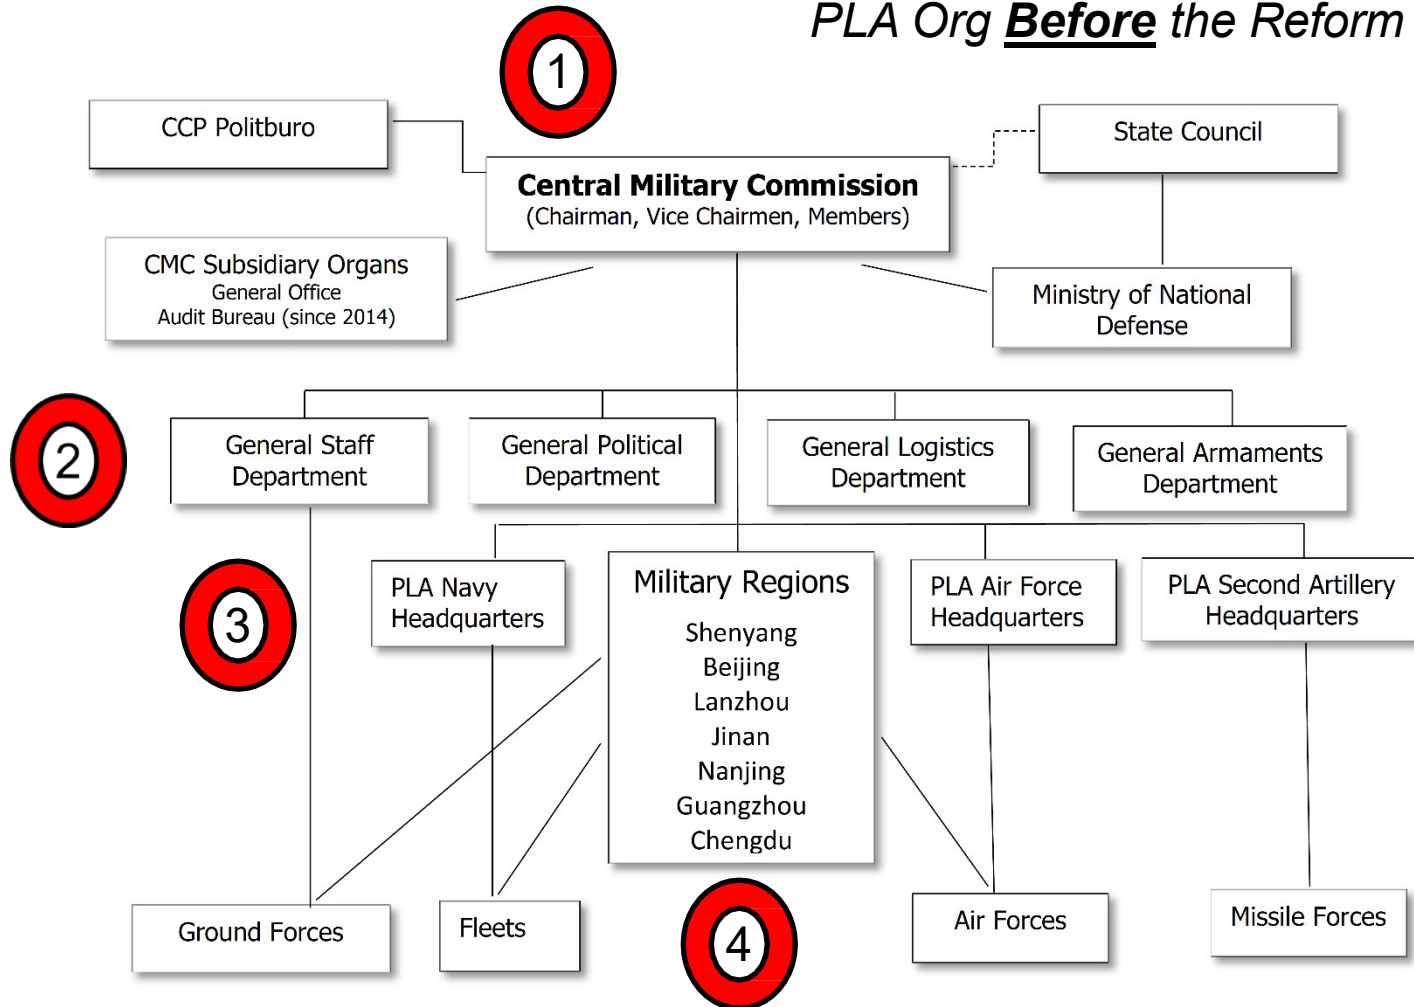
PLA Org **Before** the Reform

1

CCP Politburo

Central Military Commission
(Chairman, Vice Chairmen, Members)

State Council

CMC Subsidiary Organs
General Office
Audit Bureau (since 2014)

Ministry of National Defense

2

General Staff Department

General Political Department

General Logistics Department

General Armaments Department

3

PLA Navy Headquarters

Military Regions
Shenyang
Beijing
Lanzhou
Jinan
Nanjing
Guangzhou
Chengdu

PLA Air Force Headquarters

PLA Second Artillery Headquarters

Ground Forces

Fleets

4

Air Forces

Missile Forces